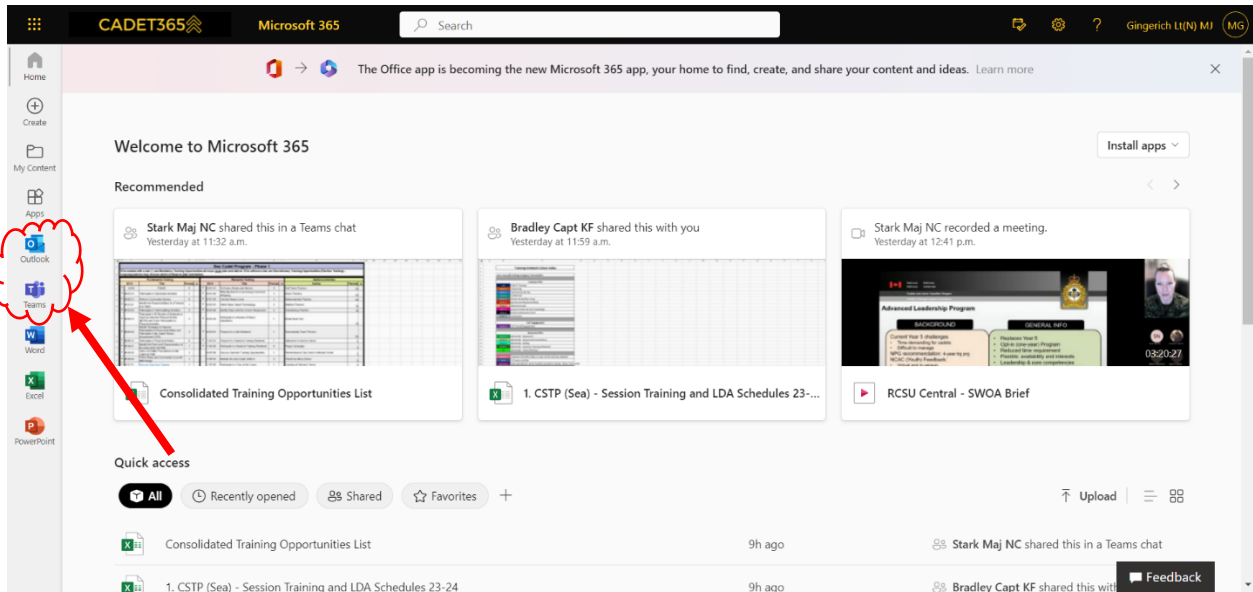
CADET365 Microsoft 365 Search Gingerich Lt(N) MJ MG

Home
Create
My Content
Apps
Outlook
Teams
Word
Excel
PowerPoint

The Office app is becoming the new Microsoft 365 app, your home to find, create, and share your content and ideas. Learn more

Welcome to Microsoft 365

Install apps

Recommended

Stark Maj NC shared this in a Teams chat
Yesterday at 11:32 a.m.

Consolidated Training Opportunities List

Bradley Capt KF shared this with you
Yesterday at 11:59 a.m.

1. CSTP (Sea) - Session Training and LDA Schedules 23-...

Stark Maj NC recorded a meeting.
Yesterday at 12:41 p.m.

Advanced Leadership Program
BACKGROUND
GENERAL INFO
03:20:27

RCSU Central - SWOA Brief

Quick access

All Recently opened Shared Favorites

Upload

Consolidated Training Opportunities List 9h ago Stark Maj NC shared this in a Teams chat

1. CSTP (Sea) - Session Training and LDA Schedules 23-24 9h ago Bradley Capt KF shared this with

Feedback